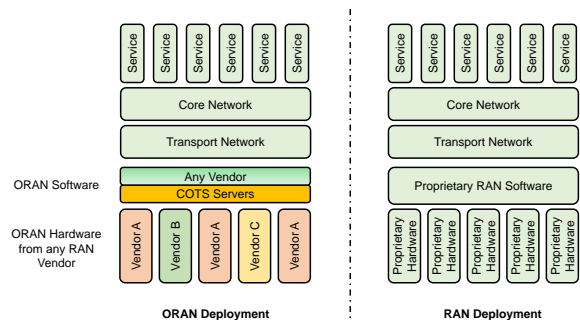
Service Service Service Service Service Service

Core Network

Transport Network

ORAN Software

Any Vendor

COTS Servers

ORAN Hardware from any RAN Vendor

Vendor A Vendor B Vendor A Vendor C Vendor A

ORAN Deployment

Service Service Service Service Service Service

Core Network

Transport Network

Proprietary RAN Software

Proprietary Hardware Proprietary Hardware Proprietary Hardware Proprietary Hardware Proprietary Hardware

RAN Deployment